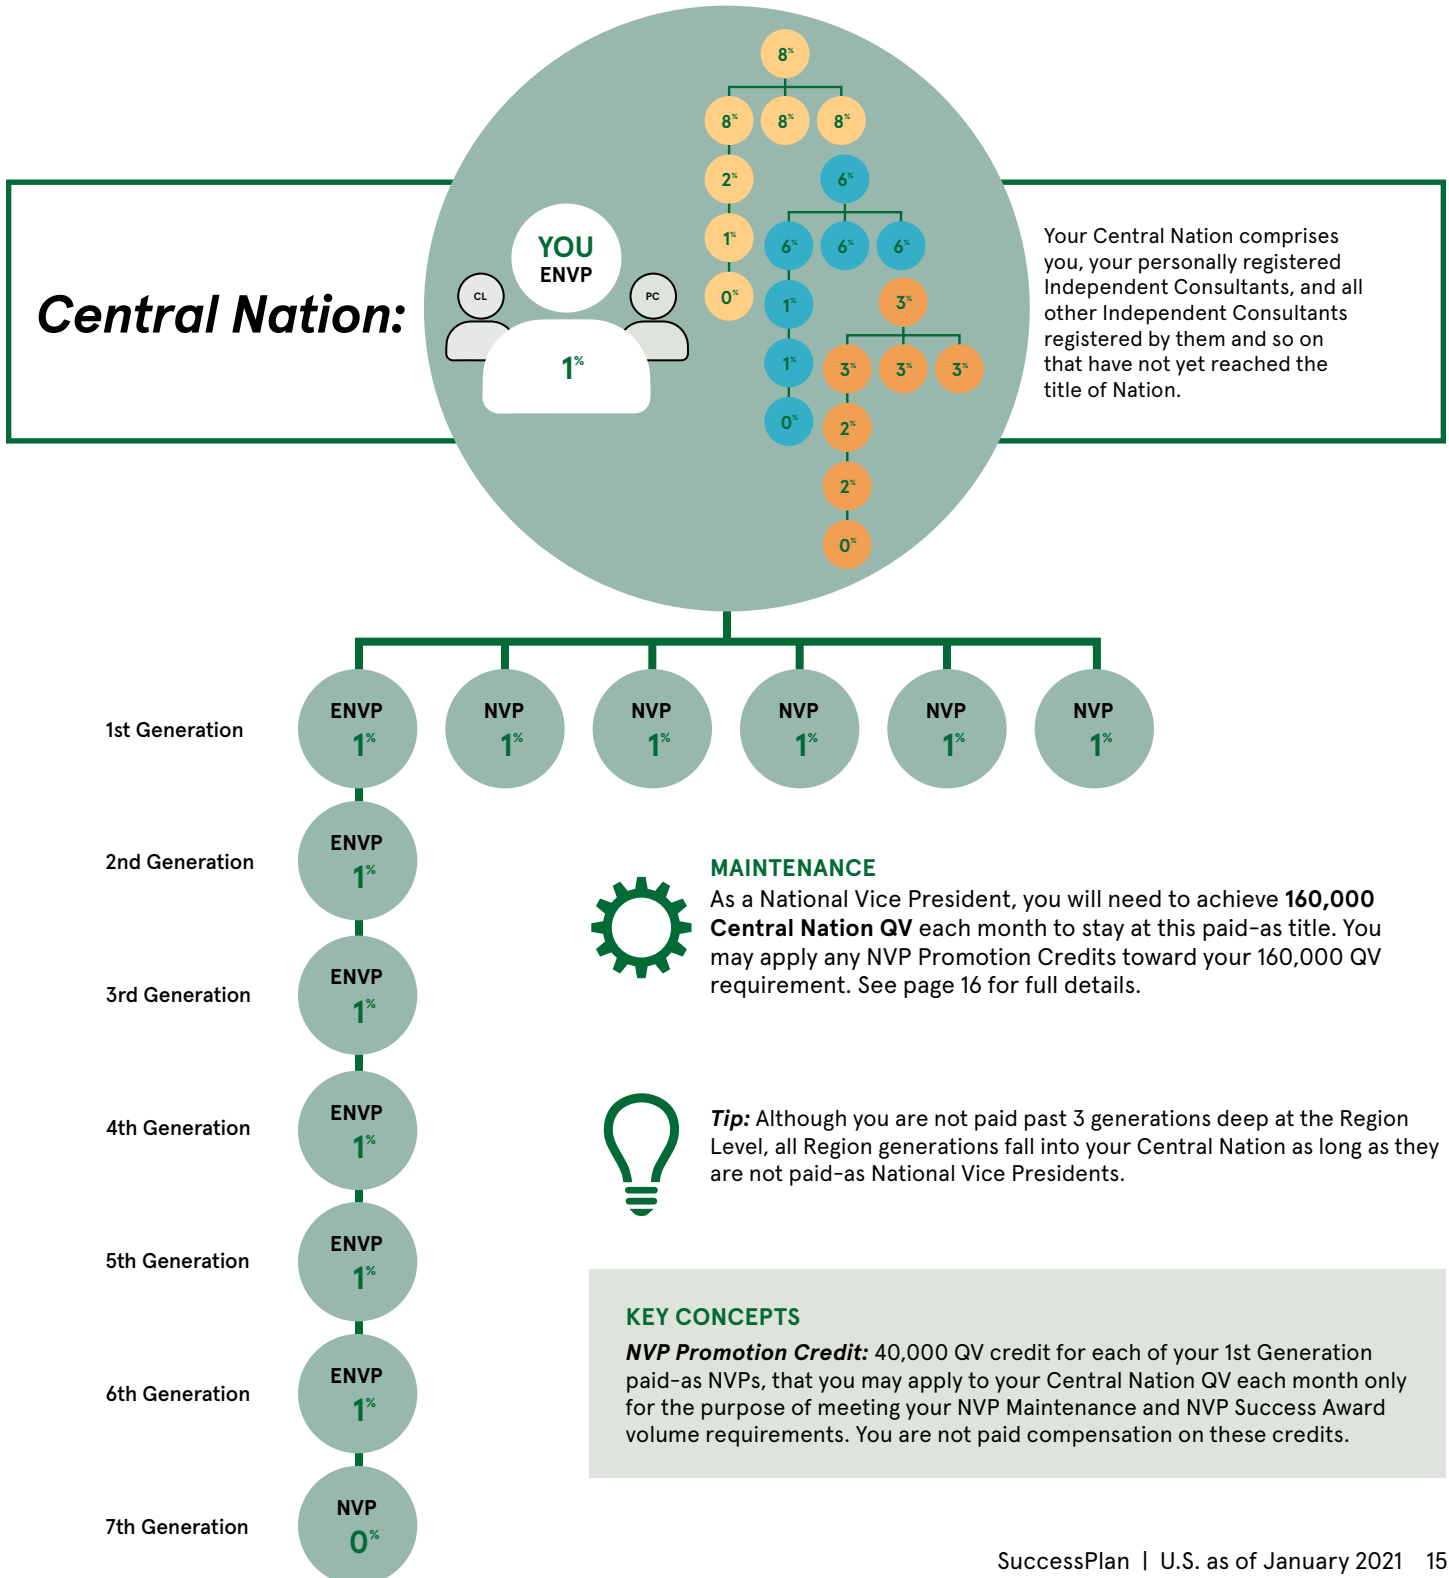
Central Nation:

YOU
ENVP
CL
PC
1%

8%
8% 8% 8%
2% 6%
1% 6% 6% 6%
0% 1% 3%
1% 3% 3% 3%
0% 2%
2%
0%

Your Central Nation comprises you, your personally registered Independent Consultants, and all other Independent Consultants registered by them and so on that have not yet reached the title of Nation.

1st Generation
ENVP 1%
NVP 1%
NVP 1%
NVP 1%
NVP 1%
NVP 1%

2nd Generation
ENVP 1%

3rd Generation
ENVP 1%

4th Generation
ENVP 1%

5th Generation
ENVP 1%

6th Generation
ENVP 1%

7th Generation
NVP 0%

MAINTENANCE
As a National Vice President, you will need to achieve **160,000 Central Nation QV** each month to stay at this paid-as title. You may apply any NVP Promotion Credits toward your 160,000 QV requirement. See page 16 for full details.

*Tip:* Although you are not paid past 3 generations deep at the Region Level, all Region generations fall into your Central Nation as long as they are not paid-as National Vice Presidents.

KEY CONCEPTS
*NVP Promotion Credit:* 40,000 QV credit for each of your 1st Generation paid-as NVPs, that you may apply to your Central Nation QV each month only for the purpose of meeting your NVP Maintenance and NVP Success Award volume requirements. You are not paid compensation on these credits.

SuccessPlan | U.S. as of January 2021 15